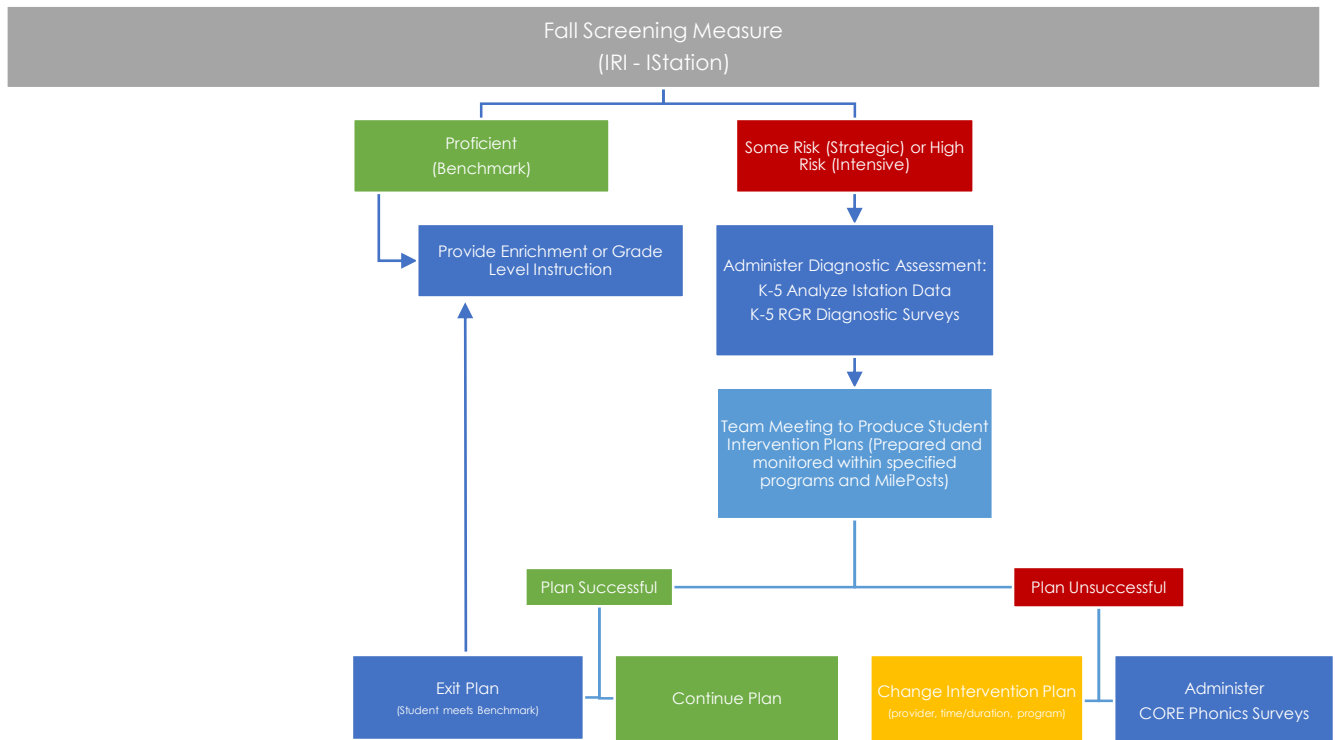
Fall Screening Measure
(IRI - IStation)

Proficient
(Benchmark)

Some Risk (Strategic) or High Risk (Intensive)

Provide Enrichment or Grade Level Instruction

Administer Diagnostic Assessment:
K-5 Analyze Istation Data
K-5 RGR Diagnostic Surveys

Team Meeting to Produce Student Intervention Plans (Prepared and monitored within specified programs and MilePosts)

Plan Successful

Plan Unsuccessful

Exit Plan
(Student meets Benchmark)

Continue Plan

Change Intervention Plan
(provider, time/duration, program)

Administer
CORE Phonics Surveys